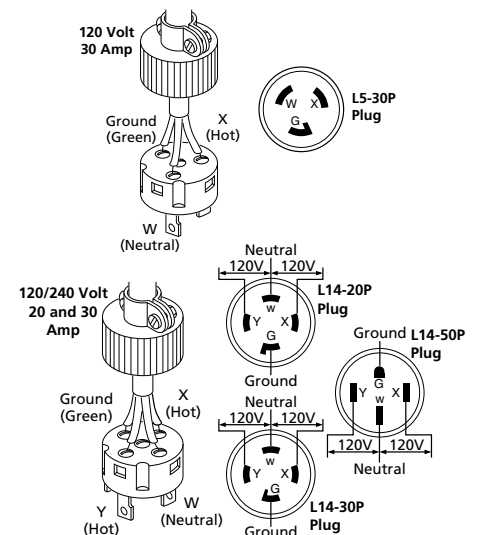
120 Volt 30 Amp

Ground (Green)

X (Hot)

W (Neutral)

W X G

L5-30P Plug

120/240 Volt 20 and 30 Amp

Ground (Green)

X (Hot)

Y (Hot)

W (Neutral)

Neutral

120V 120V

W Y X G

L14-20P Plug

Ground

Neutral

120V 120V

W Y X G

L14-30P Plug

Ground

Ground

L14-50P Plug

G Y W X

120V 120V

Neutral